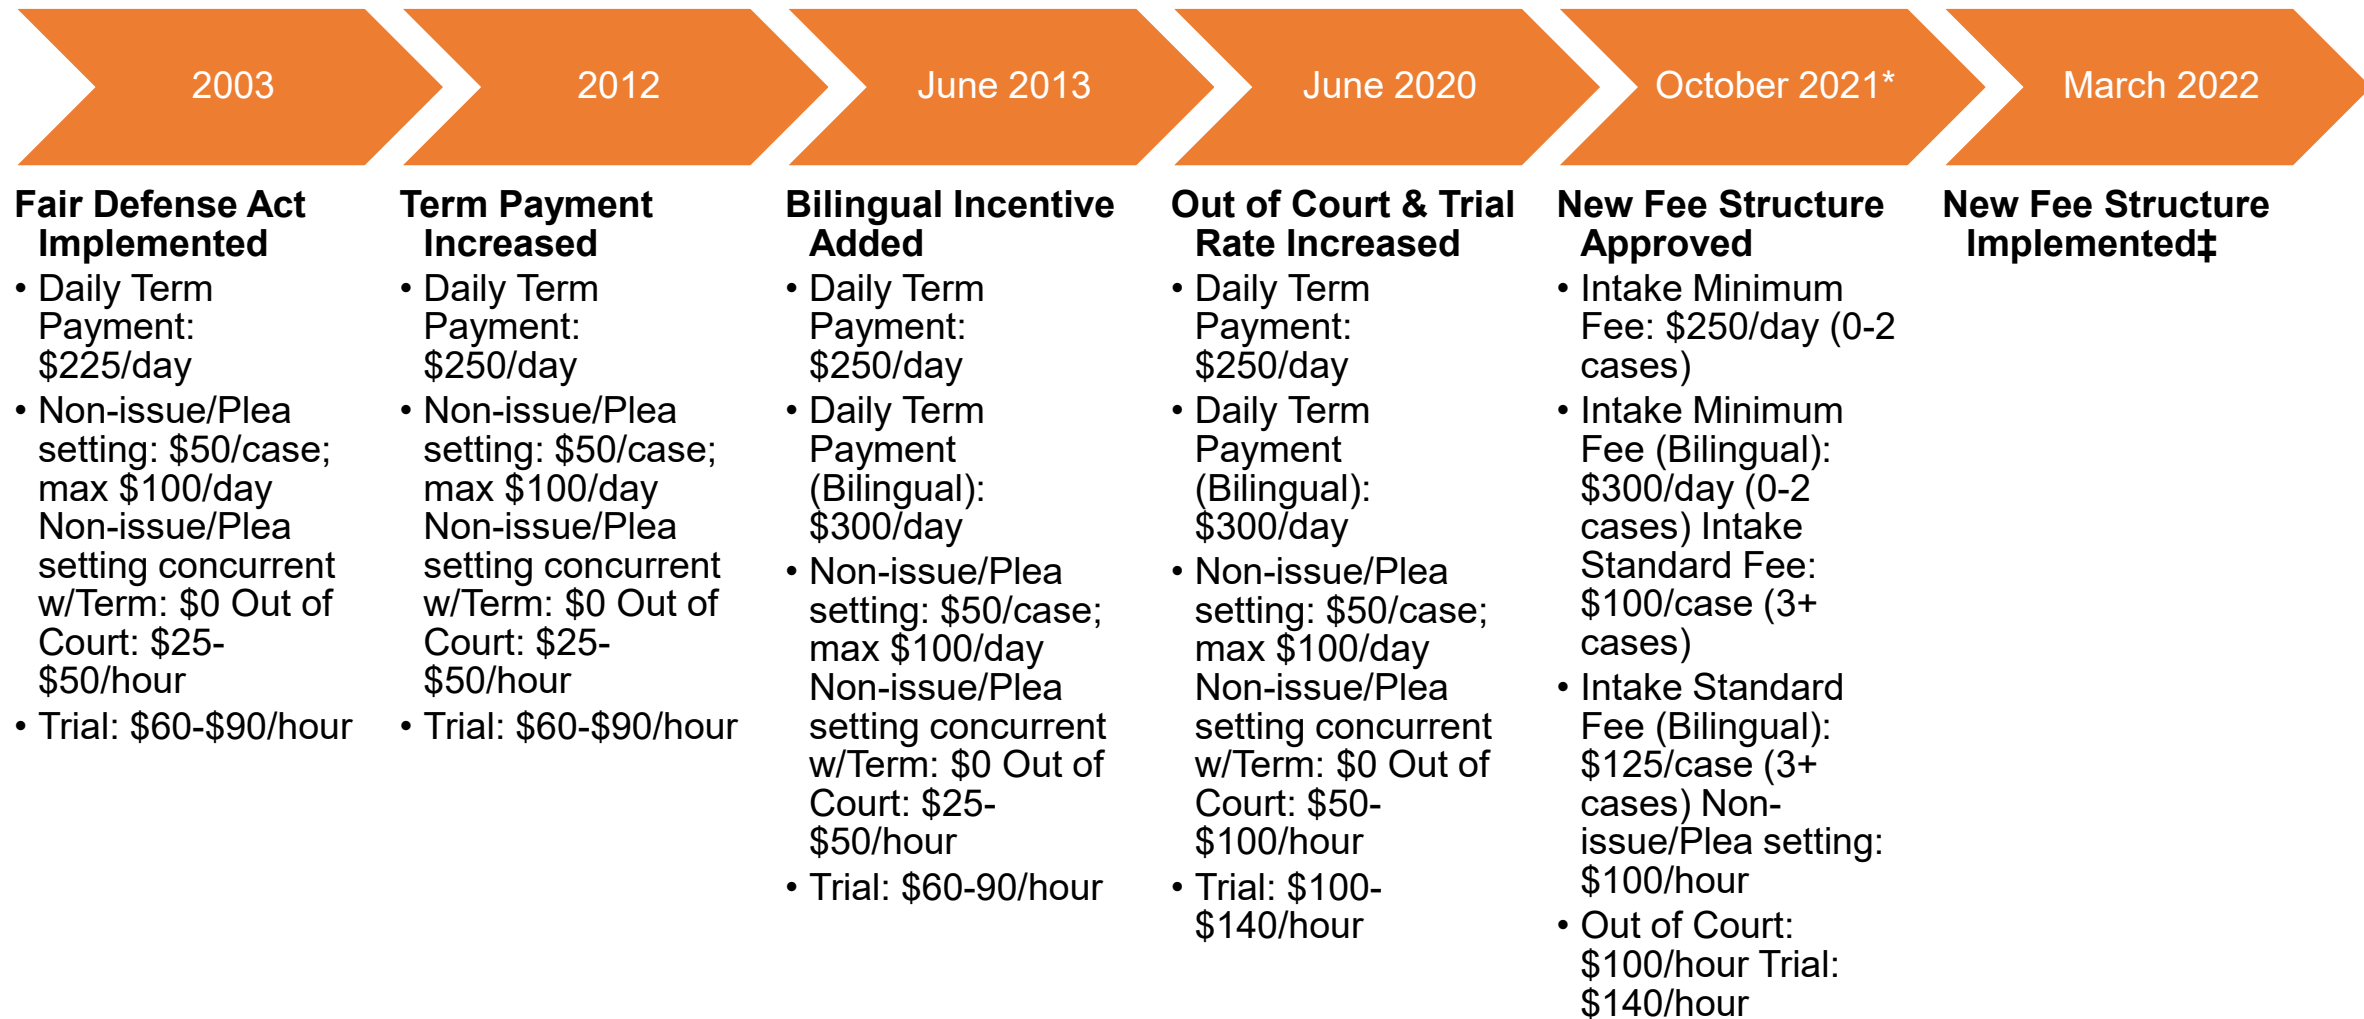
2003

Fair Defense Act Implemented

- Daily Term Payment: $225/day
- Non-issue/Plea setting: $50/case; max $100/day Non-issue/Plea setting concurrent w/Term: $0 Out of Court: $25-$50/hour
- Trial: $60-$90/hour

2012

Term Payment Increased

- Daily Term Payment: $250/day
- Non-issue/Plea setting: $50/case; max $100/day Non-issue/Plea setting concurrent w/Term: $0 Out of Court: $25-$50/hour
- Trial: $60-$90/hour

June 2013

Bilingual Incentive Added

- Daily Term Payment: $250/day
- Daily Term Payment (Bilingual): $300/day
- Non-issue/Plea setting: $50/case; max $100/day Non-issue/Plea setting concurrent w/Term: $0 Out of Court: $25-$50/hour
- Trial: $60-90/hour

June 2020

Out of Court & Trial Rate Increased

- Daily Term Payment: $250/day
- Daily Term Payment (Bilingual): $300/day
- Non-issue/Plea setting: $50/case; max $100/day Non-issue/Plea setting concurrent w/Term: $0 Out of Court: $50-$100/hour
- Trial: $100-$140/hour

October 2021*

New Fee Structure Approved

- Intake Minimum Fee: $250/day (0-2 cases)
- Intake Minimum Fee (Bilingual): $300/day (0-2 cases) Intake Standard Fee: $100/case (3+ cases)
- Intake Standard Fee (Bilingual): $125/case (3+ cases) Non-issue/Plea setting: $100/hour
- Out of Court: $100/hour Trial: $140/hour

March 2022

New Fee Structure Implemented‡